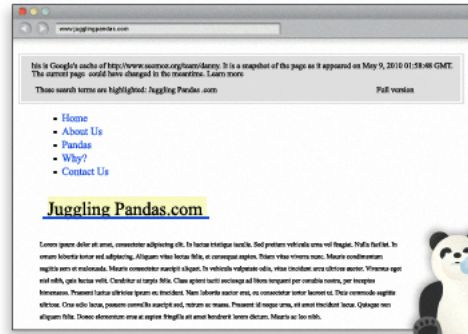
www.jugglingpandas.com

his is Google's cache of http://www.seomoz.org/team/danny. It is a snapshot of the page as it appeared on May 9, 2010 01:58:48 GMT. The current page could have changed in the meantime. Learn more

These search terms are highlighted: Juggling Pandas .com

Full version

- Home
- About Us
- Pandas
- Why?
- Contact Us

Juggling Pandas.com

Lorem ipsum dolor sit amet, consectetur adipiscing elit. In luctus tristique iaculis. Sed pretium vehicula urna vel fringilla. Nulla facilisi. In ornare lobortis tortor sed adipiscing. Aliquam vitae lectus felis, et consequat sapien. Etiam vitae viverra nunc. Mauris condimentum sagittis sem et malesuada. Mauris consectetur suscipit aliquet. In vehicula vulputate odio, vitae tincidunt arcu ultrices auctor. Vivamus eget nisl nibh, quis luctus velit. Curabitur at turpis felis. Class aptent taciti sociosqu ad litora torquent per conubia nostra, per inceptos himenaeos. Praesent luctus ultricies ipsum eu tincidunt. Nam lobortis auctor erat, eu consectetur tortor laoreet ut. Duis commodo sagittis ultrices. Cras odio lacus, posuere convallis suscipit sed, rutrum ac massa. Praesent id neque urna, sit amet tincidunt lacus. Quisque nec aliquam felis. Donec elementum eros at sapien fringilla sit amet hendrerit lorem dictum. Mauris ac leo nibh.